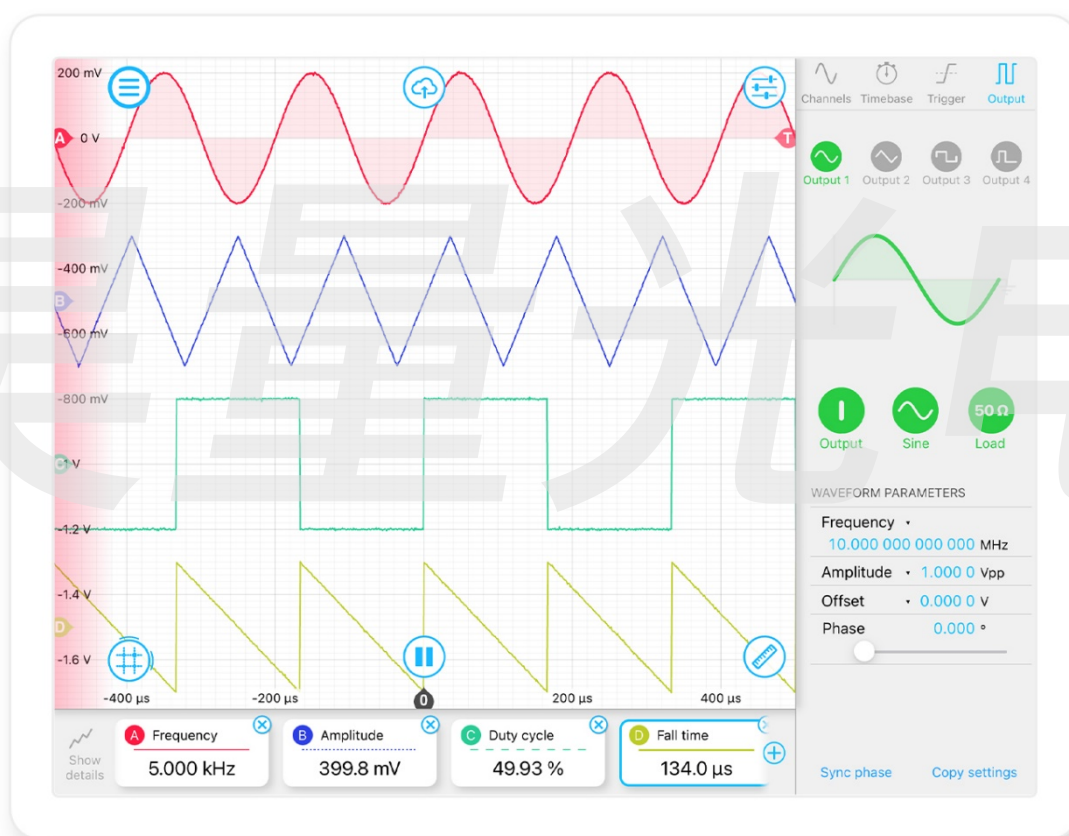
200 mV
A 0 V
-200 mV
-400 mV
B
-600 mV
-800 mV
C V
-1.2 V
-1.4 V
D
-1.6 V
-400 µs
-200 µs
0
200 µs
400 µs
T

Channels Timebase Trigger Output
Output 1 Output 2 Output 3 Output 4

Output
Sine
50 Ω
Load

WAVEFORM PARAMETERS
Frequency ▾
10.000 000 000 000 MHz
Amplitude ▾ 1.000 0 Vpp
Offset ▾ 0.000 0 V
Phase 0.000 °

Show details
A Frequency 5.000 kHz
B Amplitude 399.8 mV
C Duty cycle 49.93 %
D Fall time 134.0 µs

Sync phase
Copy settings